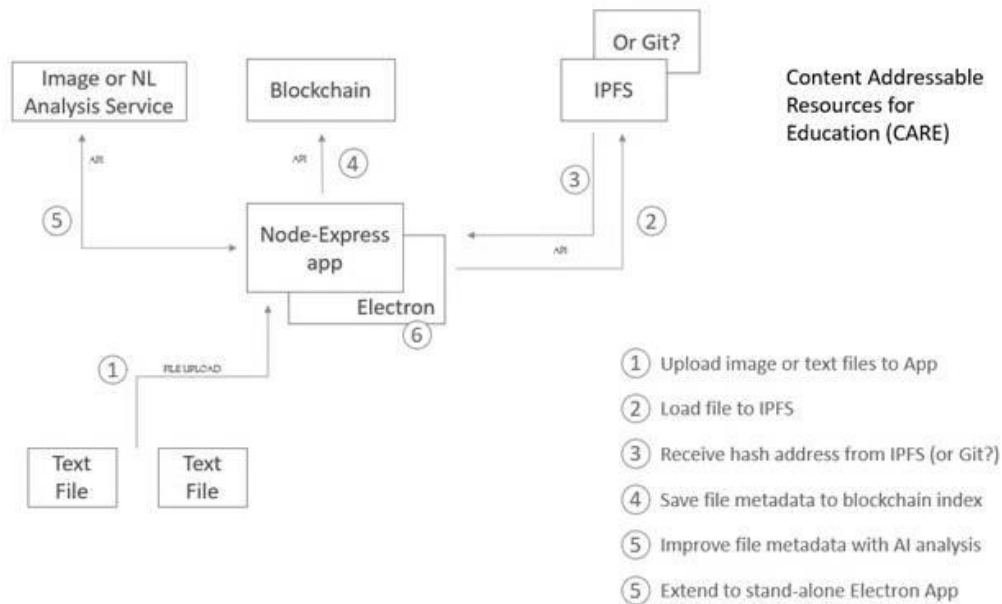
Image or NL Analysis Service

Blockchain

Or Git?

IPFS

Content Addressable Resources for Education (CARE)

API

API

4

3

5

2

Node-Express app

API

Electron

6

1

FILE UPLOAD

Text File

Text File

1 Upload image or text files to App

2 Load file to IPFS

3 Receive hash address from IPFS (or Git?)

4 Save file metadata to blockchain index

5 Improve file metadata with AI analysis

5 Extend to stand-alone Electron App